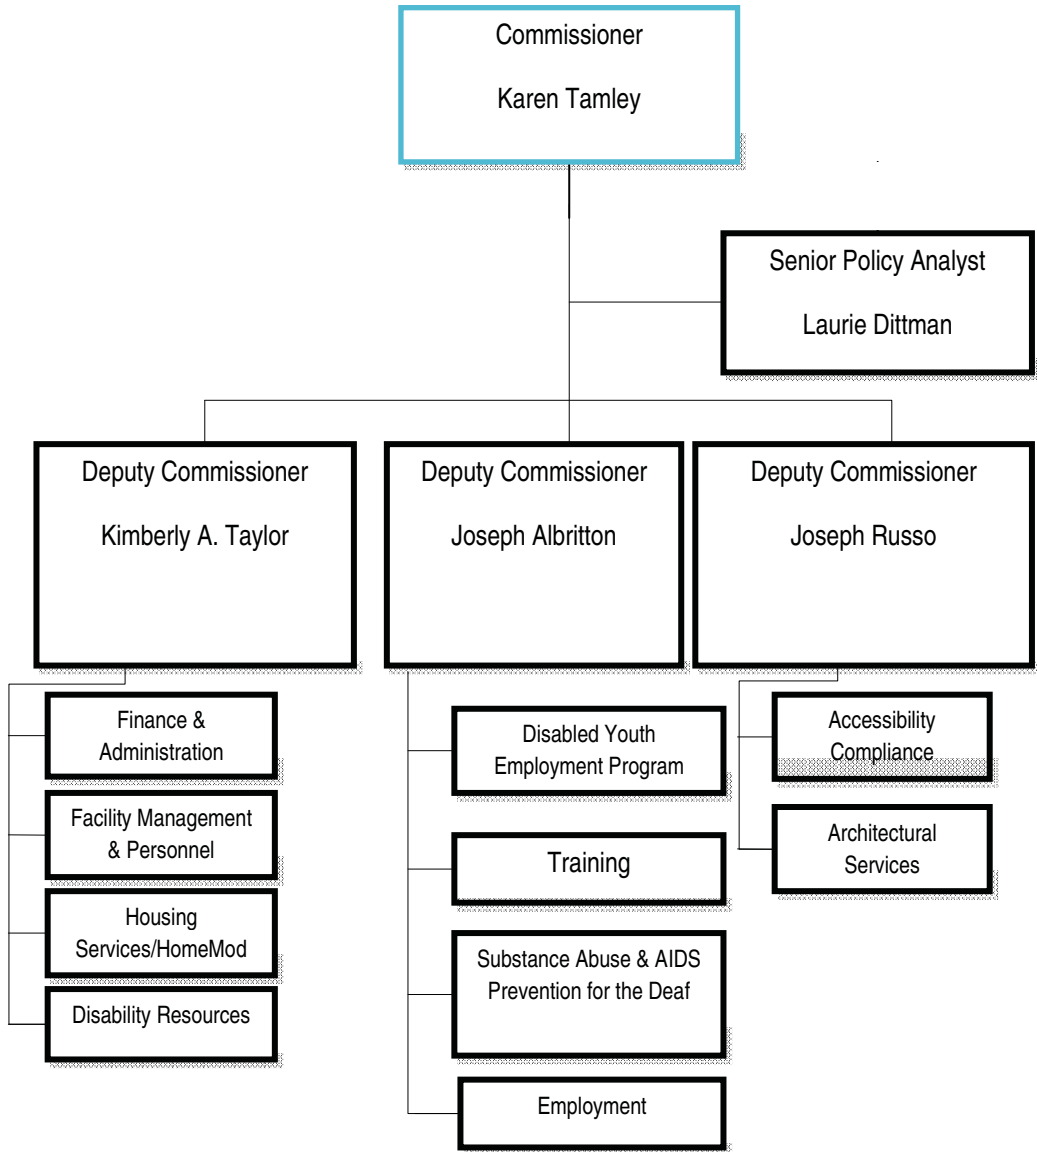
Commissioner

Karen Tamley

Senior Policy Analyst

Laurie Dittman

Deputy Commissioner

Kimberly A. Taylor

Deputy Commissioner

Joseph Albritton

Deputy Commissioner

Joseph Russo

Finance & Administration

Facility Management & Personnel

Housing Services/HomeMod

Disability Resources

Disabled Youth Employment Program

Training

Substance Abuse & AIDS Prevention for the Deaf

Employment

Accessibility Compliance

Architectural Services